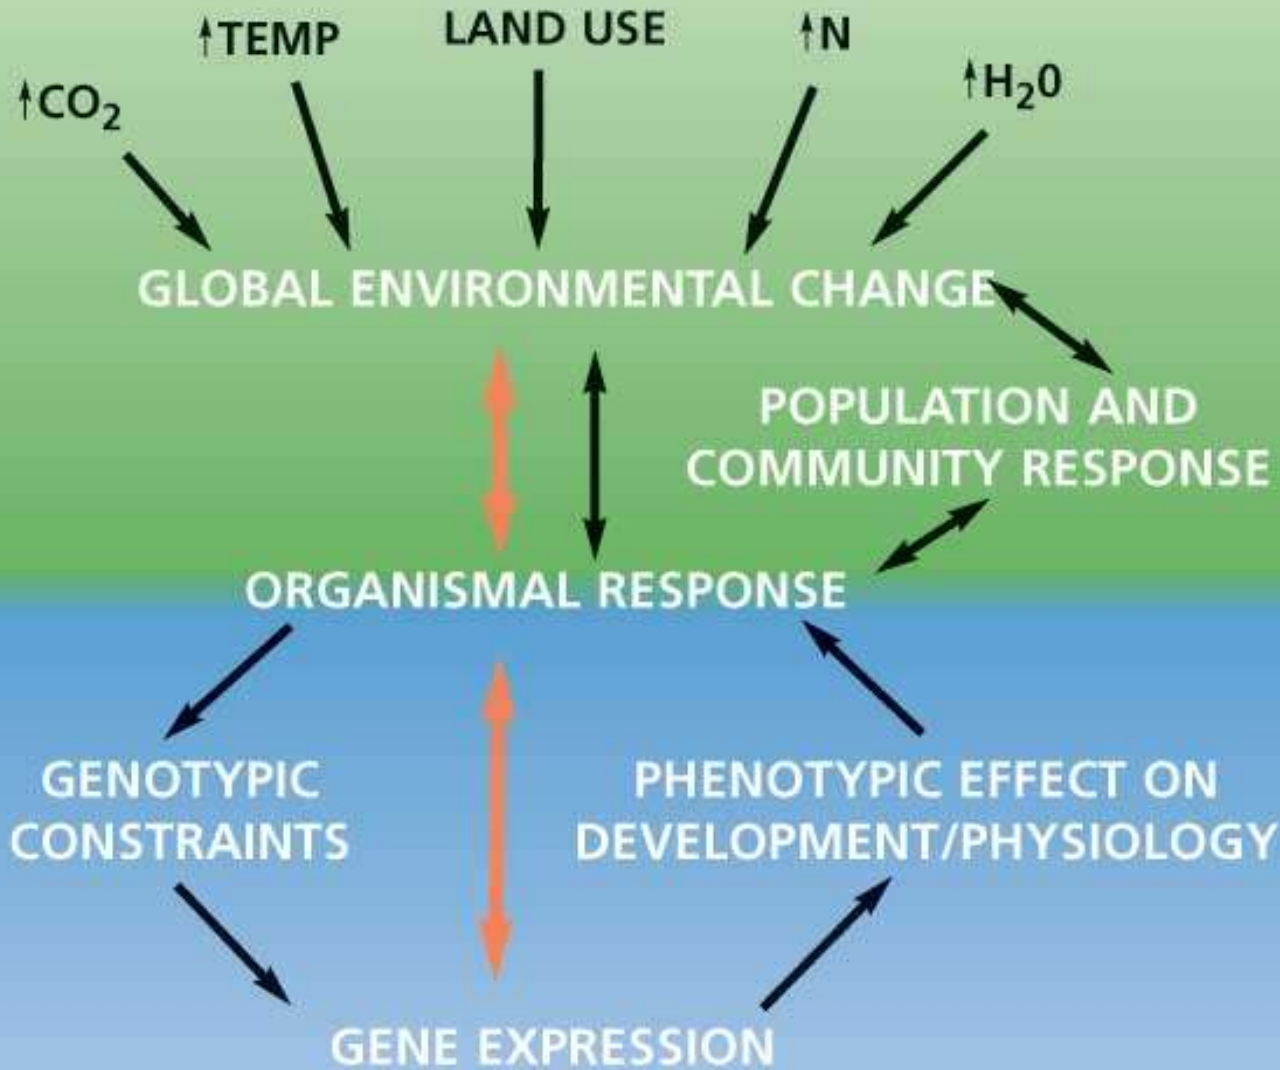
↑$CO_2$

↑TEMP

LAND USE

↑N

↑$H_20$

GLOBAL ENVIRONMENTAL CHANGE

POPULATION AND COMMUNITY RESPONSE

ORGANISMAL RESPONSE

GENOTYPIC CONSTRAINTS

PHENOTYPIC EFFECT ON DEVELOPMENT/PHYSIOLOGY

GENE EXPRESSION